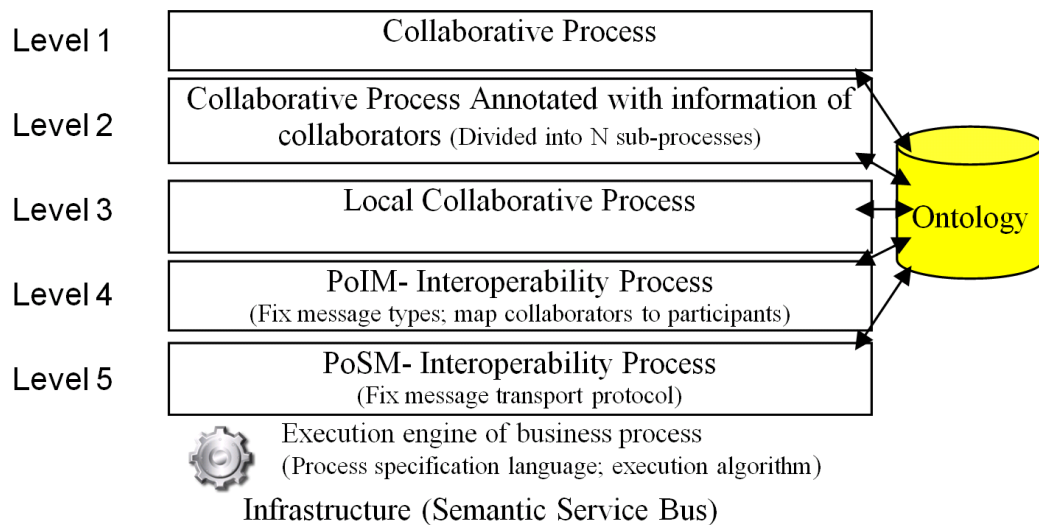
Level 1
Collaborative Process

Level 2
Collaborative Process Annotated with information of collaborators (Divided into N sub-processes)

Level 3
Local Collaborative Process

Level 4
PoIM- Interoperability Process
(Fix message types; map collaborators to participants)

Level 5
PoSM- Interoperability Process
(Fix message transport protocol)

Ontology

Execution engine of business process
(Process specification language; execution algorithm)

Infrastructure (Semantic Service Bus)